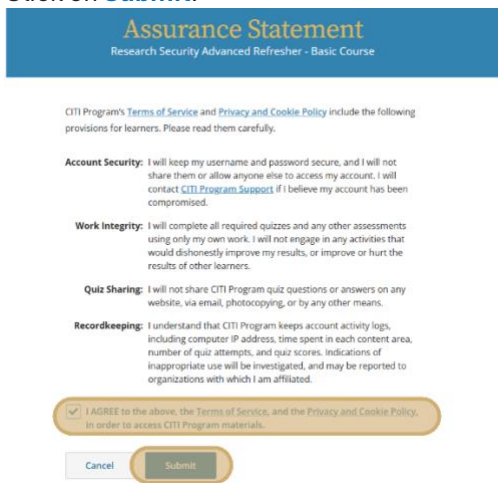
Click on Submit.

Assurance Statement
Research Security Advanced Refresher - Basic Course

CITI Program's Terms of Service and Privacy and Cookie Policy include the following provisions for learners. Please read them carefully.

Account Security: I will keep my username and password secure, and I will not share them or allow anyone else to access my account. I will contact CITI Program Support if I believe my account has been compromised.

Work Integrity: I will complete all required quizzes and any other assessments using only my own work. I will not engage in any activities that would dishonestly improve my results, or improve or hurt the results of other learners.

Quiz Sharing: I will not share CITI Program quiz questions or answers on any website, via email, photocopying, or by any other means.

Recordkeeping: I understand that CITI Program keeps account activity logs, including computer IP address, time spent in each content area, number of quiz attempts, and quiz scores. Indications of inappropriate use will be investigated, and may be reported to organizations with which I am affiliated.

I AGREE to the above, the Terms of Service, and the Privacy and Cookie Policy, in order to access CITI Program materials.

Cancel
Submit